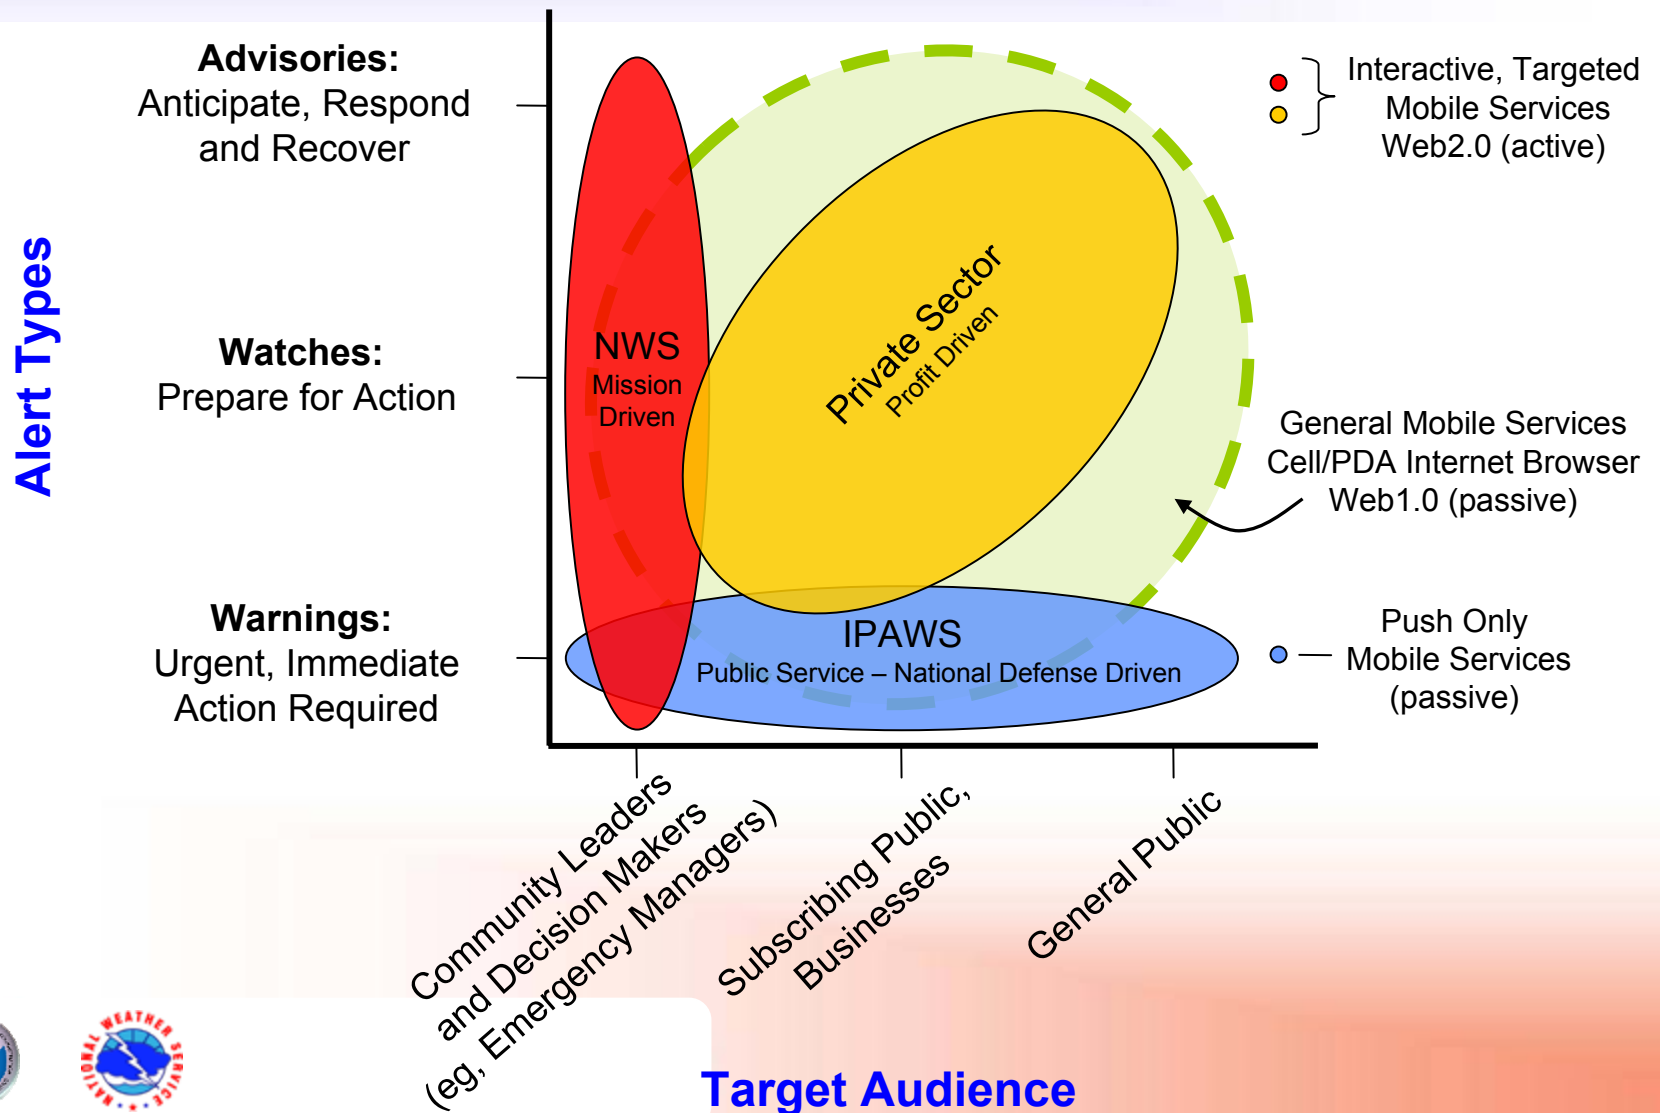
Advisories:
Anticipate, Respond and Recover

Watches:
Prepare for Action

Warnings:
Urgent, Immediate Action Required

Alert Types

NWS
Mission Driven

Private Sector
Profit Driven

IPAWS
Public Service – National Defense Driven

Interactive, Targeted Mobile Services Web2.0 (active)

General Mobile Services Cell/PDA Internet Browser Web1.0 (passive)

Push Only Mobile Services (passive)

Community Leaders and Decision Makers (eg, Emergency Managers)

Subscribing Public, Businesses

General Public

Target Audience

NATIONAL WEATHER SERVICE